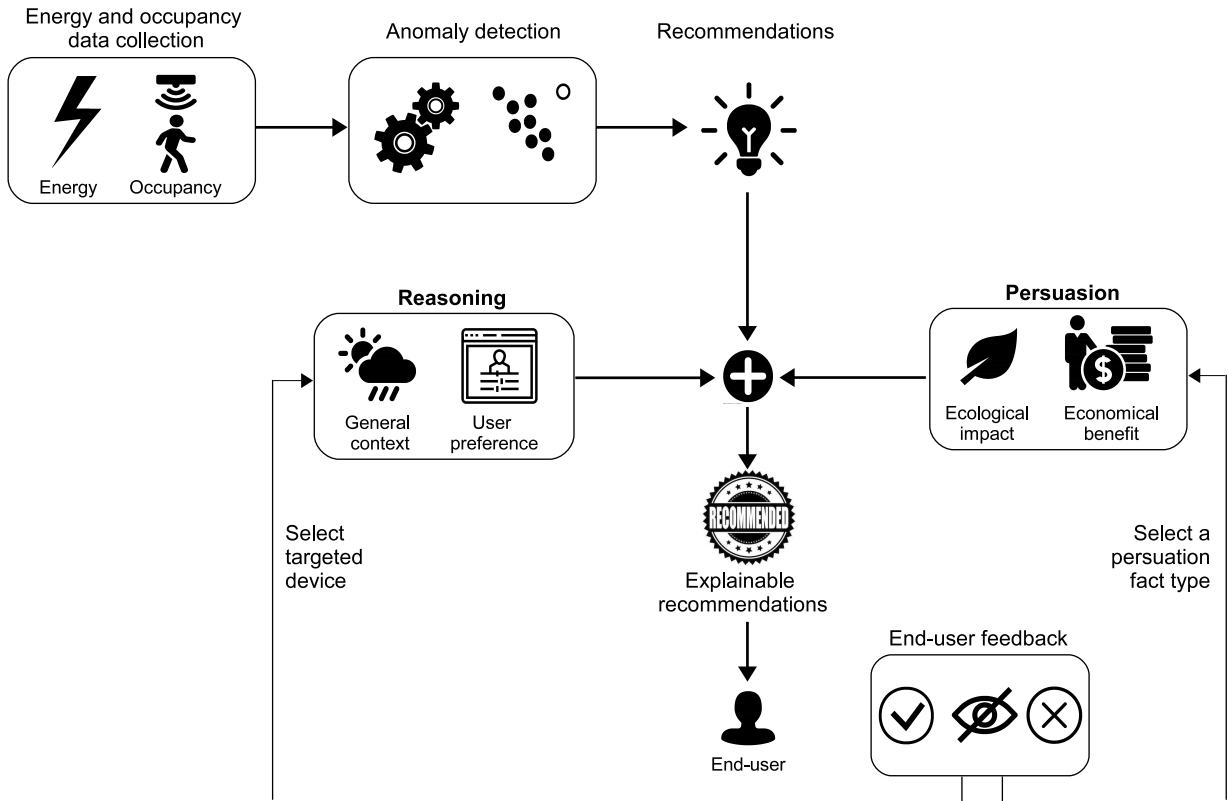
Energy and occupancy data collection

Energy

Occupancy

Anomaly detection

Recommendations

Reasoning

General context

User preference

Persuasion

Ecological impact

Economical benefit

RECOMMENDED

Explainable recommendations

Select targeted device

Select a persuation fact type

End-user feedback

End-user